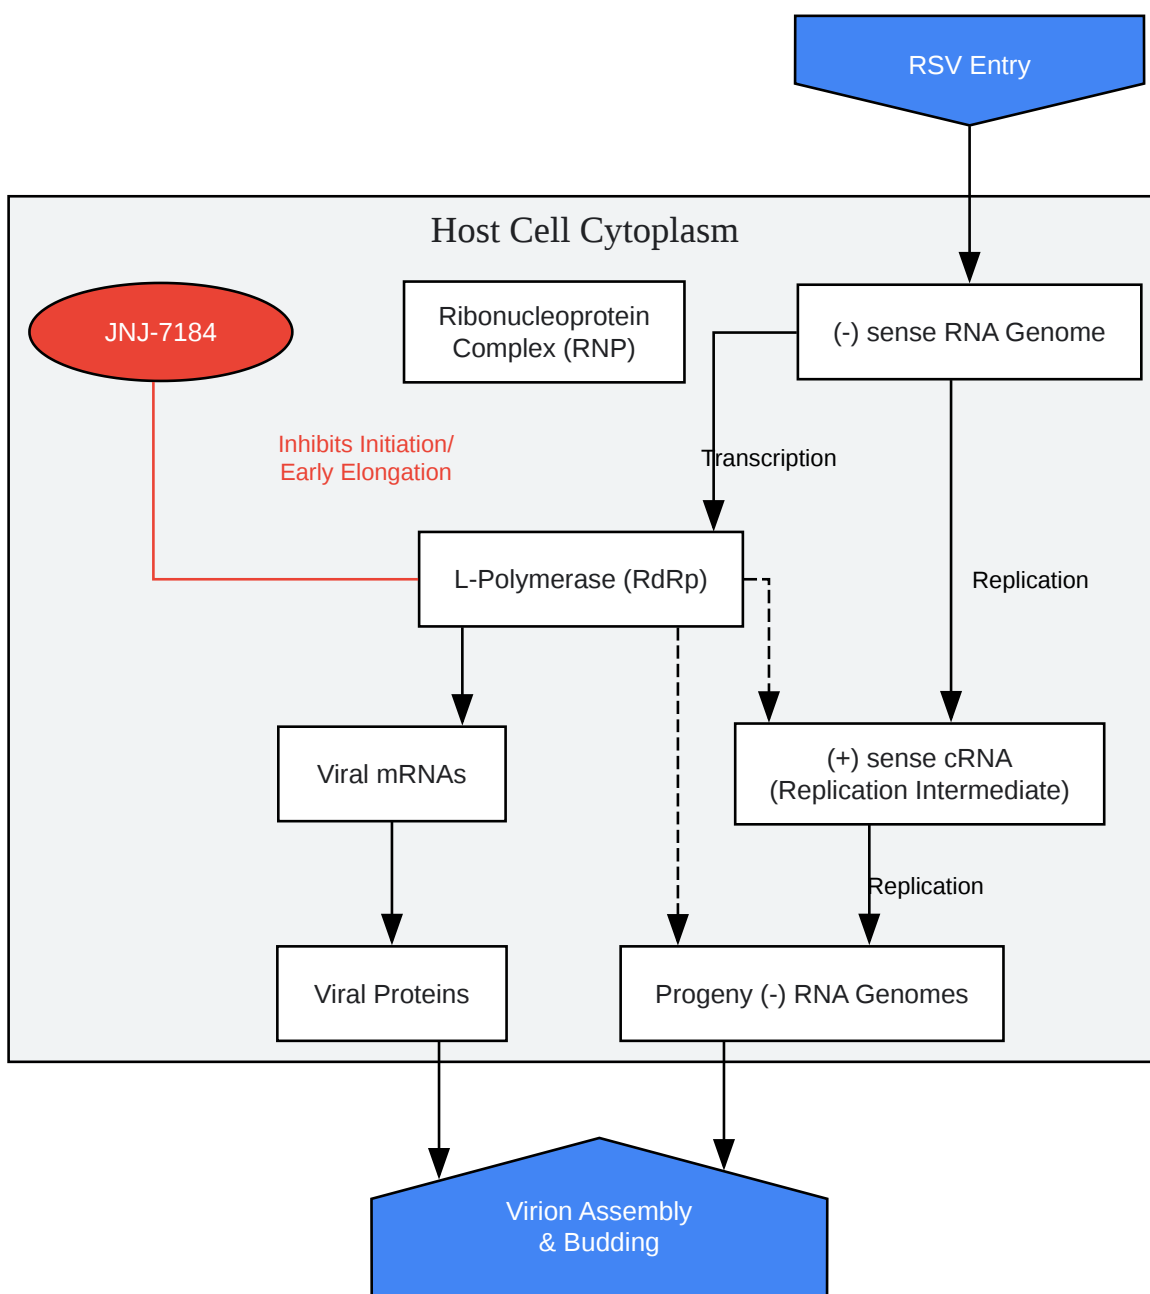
RSV Entry

Host Cell Cytoplasm

JNJ-7184

Ribonucleoprotein Complex (RNP)

(-) sense RNA Genome

Inhibits Initiation/ Early Elongation

Transcription

L-Polymerase (RdRp)

Replication

Viral mRNAs

(+) sense cRNA (Replication Intermediate)

Replication

Viral Proteins

Progeny (-) RNA Genomes

Virion Assembly & Budding